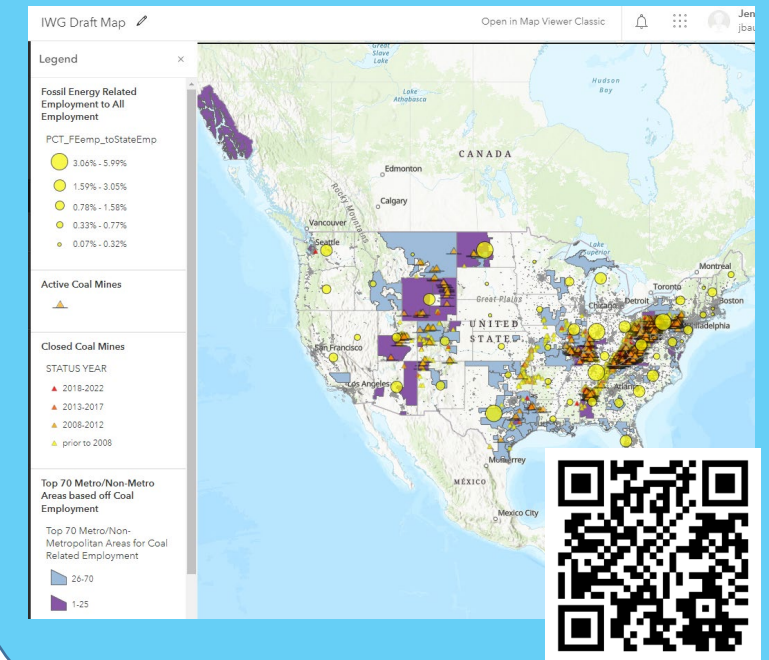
IWG Draft Map

Open in Map Viewer Classic

Jen
jbau

Legend

Fossil Energy Related Employment to All Employment

PCT_FEemp_toStateEmp

3.06% - 5.99%

1.59% - 3.05%

0.78% - 1.58%

0.33% - 0.77%

0.07% - 0.32%

Active Coal Mines

Closed Coal Mines

STATUS YEAR

2018-2022

2013-2017

2008-2012

prior to 2008

Top 70 Metro/Non-Metro Areas based off Coal Employment

Top 70 Metro/Non-Metropolitan Areas for Coal Related Employment

26-70

1-25

Great Slave Lake

Lake Athabasca

Hudson Bay

CANADA

Edmonton

Calgary

Vancouver

Seattle

Lake Superior

Montreal

Toronto

Boston

Chicago

Detroit

Great Plains

UNITED STATES

San Francisco

Los Angeles

hiladelphia

Atlanta

Monterrey

MÉXICO

Mexico City